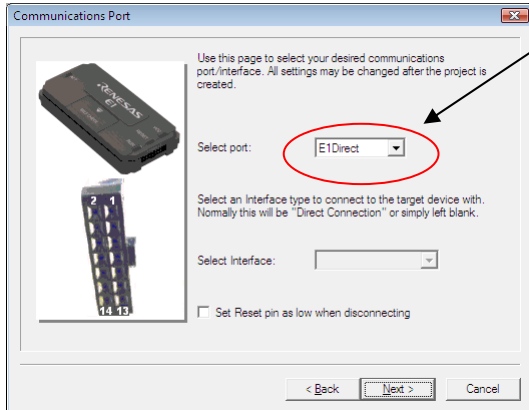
Communications Port

RENESAS
E1

Use this page to select your desired communications port/interface. All settings may be changed after the project is created.

Select port: E1Direct

Select an Interface type to connect to the target device with. Normally this will be "Direct Connection" or simply left blank.

Select Interface:

2 1

14 13

Set Reset pin as low when disconnecting

< Back | Next > | Cancel